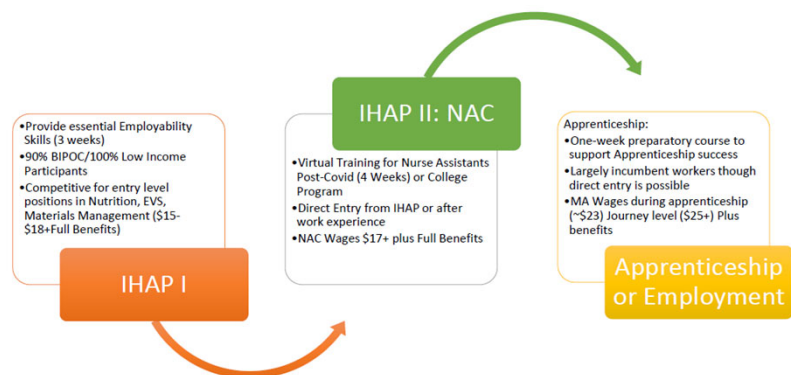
•Provide essential Employability Skills (3 weeks)
•90% BIPOC/100% Low Income Participants
•Competitive for entry level positions in Nutrition, EVS, Materials Management ($15-$18+Full Benefits)

IHAP I

IHAP II: NAC

•Virtual Training for Nurse Assistants Post-Covid (4 Weeks) or College Program
•Direct Entry from IHAP or after work experience
•NAC Wages $17+ plus Full Benefits

Apprenticeship:
•One-week preparatory course to support Apprenticeship success
•Largely incumbent workers though direct entry is possible
•MA Wages during apprenticeship (~$23) Journey level ($25+) Plus benefits

Apprenticeship or Employment